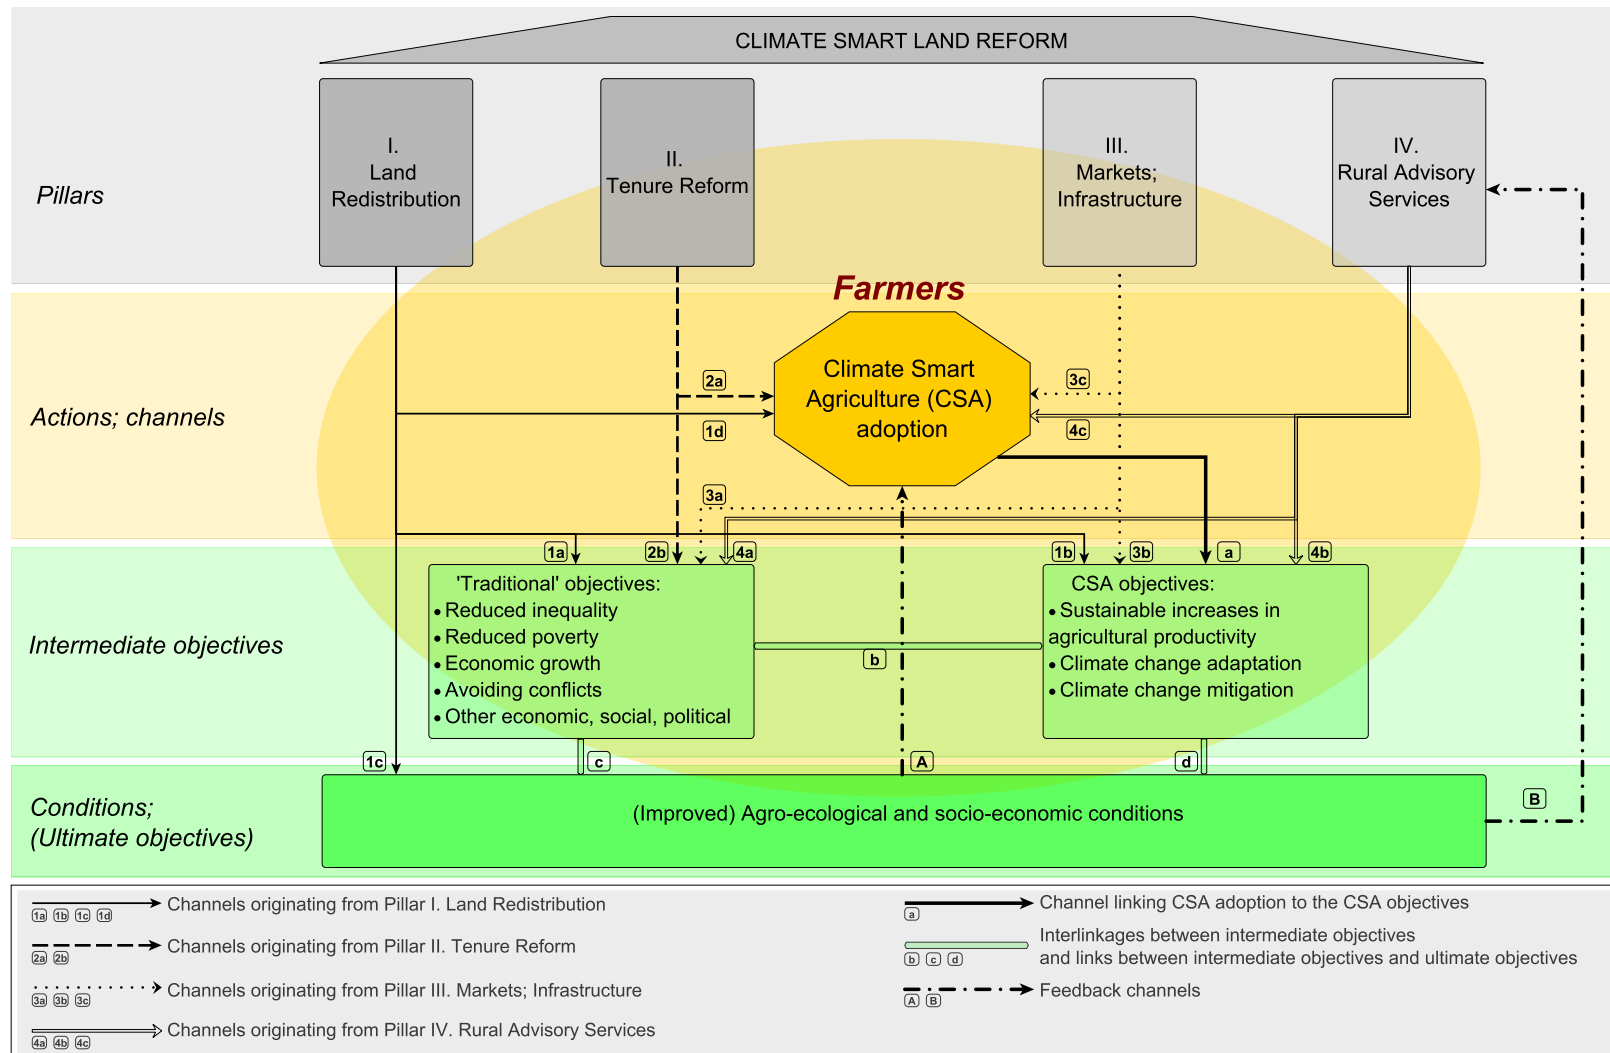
CLIMATE SMART LAND REFORM

Pillars

I.
Land
Redistribution

II.
Tenure Reform

III.
Markets;
Infrastructure

IV.
Rural Advisory
Services

Farmers

Actions; channels

2a

1d

Climate Smart
Agriculture (CSA)
adoption

3c

4c

3a

Intermediate objectives

1a 2b 4a

1b 3b a 4b

'Traditional' objectives:
• Reduced inequality
• Reduced poverty
• Economic growth
• Avoiding conflicts
• Other economic, social, political

b

CSA objectives:
• Sustainable increases in agricultural productivity
• Climate change adaptation
• Climate change mitigation

1c c A d

B

Conditions;
(Ultimate objectives)

(Improved) Agro-ecological and socio-economic conditions

1a 1b 1c 1d Channels originating from Pillar I. Land Redistribution

2a 2b Channels originating from Pillar II. Tenure Reform

3a 3b 3c Channels originating from Pillar III. Markets; Infrastructure

4a 4b 4c Channels originating from Pillar IV. Rural Advisory Services

a Channel linking CSA adoption to the CSA objectives

b c d Interlinkages between intermediate objectives and links between intermediate objectives and ultimate objectives

A B Feedback channels